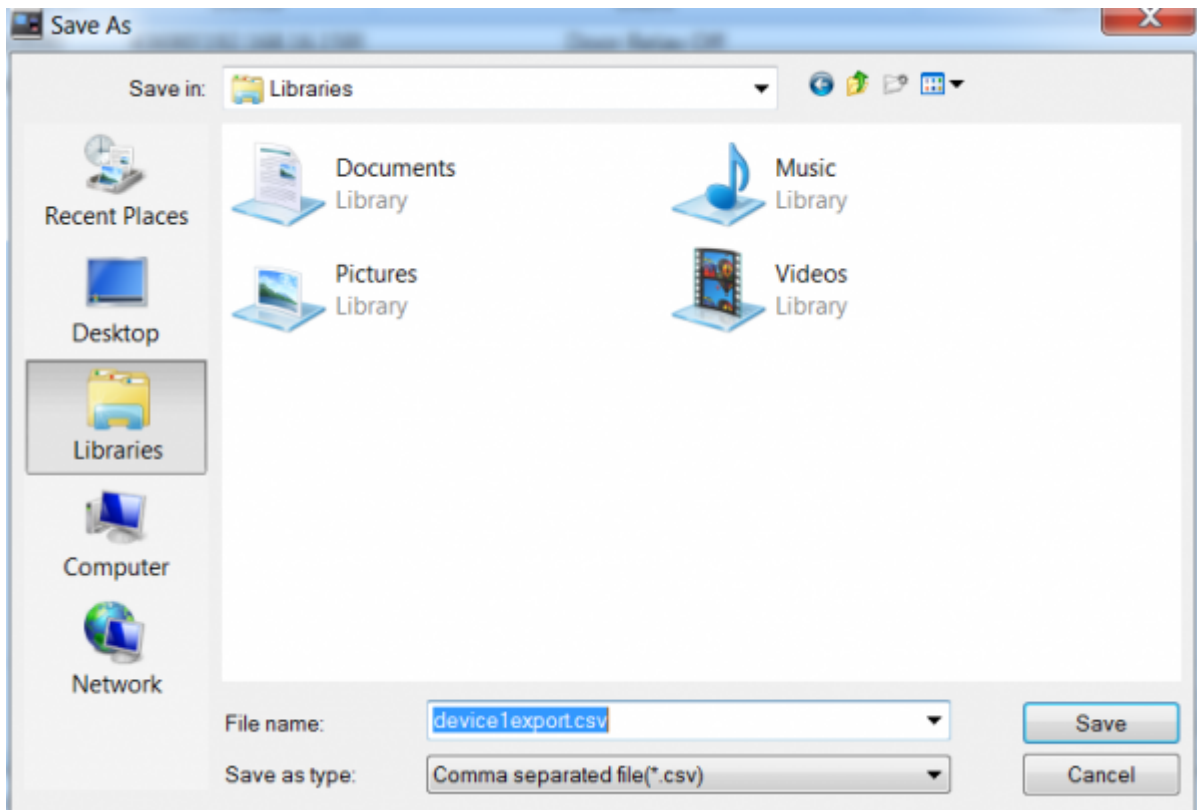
Save As

Save in: Libraries

Recent Places

Desktop

Libraries

Computer

Network

Documents
Library

Music
Library

Pictures
Library

Videos
Library

File name: device1export.csv

Save as type: Comma separated file(*.csv)

Save

Cancel